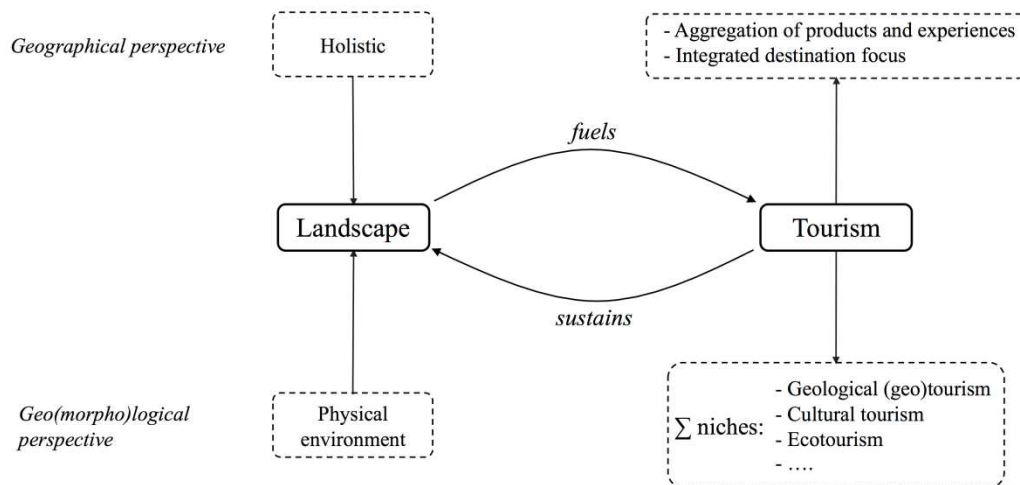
Geographical perspective

Holistic

- Aggregation of products and experiences
- Integrated destination focus

fuels

Landscape

Tourism

sustains

Geo(morpho)logical perspective

Physical environment

$\sum$ niches:
- Geological (geo)tourism
- Cultural tourism
- Ecotourism
- ....